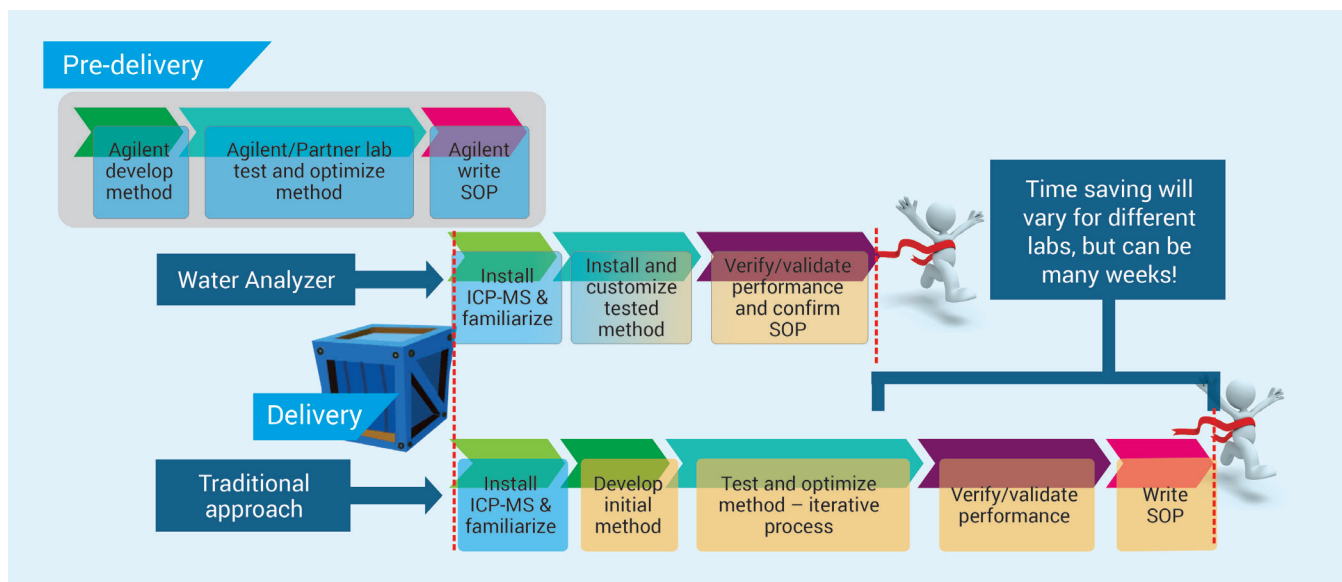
Pre-delivery

Agilent develop method

Agilent/Partner lab test and optimize method

Agilent write SOP

Time saving will vary for different labs, but can be many weeks!

Water Analyzer

Install ICP-MS & familiarize

Install and customize tested method

Verify/validate performance and confirm SOP

Delivery

Traditional approach

Install ICP-MS & familiarize

Develop initial method

Test and optimize method – iterative process

Verify/validate performance

Write SOP